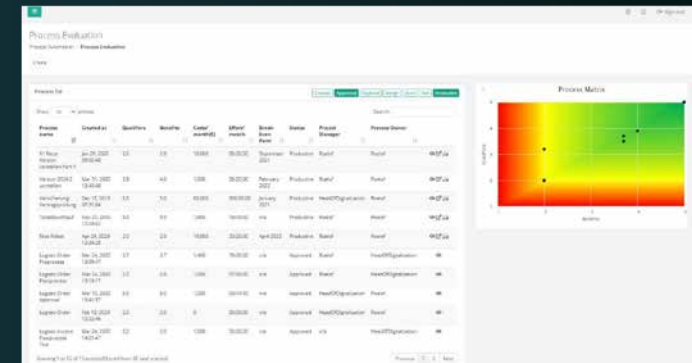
Process Evaluation

Process Automation / Process Evaluation

Create

Process list

Show 10 entries

Search:

| Process name | Created at | Qualifiers | Benefits | Costs/month(€) | Effort/month | Break Even Point | Status | Project Manager | Process Owner | |
|---|---|---|---|---|---|---|---|---|---|---|
| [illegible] | Jan 29, 2020 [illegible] | 3.5 | 3.5 | 10.000 | 35.00.00 | September 2021 | Production | Rudolf | Rudolf | |
| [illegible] | Mar 31, 2020 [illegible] | 3.5 | 4.0 | 1.000 | 35.00.00 | February 2022 | Production | Rudolf | Rudolf | |
| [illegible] | Mar 31, 2019 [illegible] | 3.5 | 3.5 | 10.000 | 350.00.00 | January 2021 | Production | HeadOfOrganization | Rudolf | |
| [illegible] | Mar 22, 2020 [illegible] | 3.5 | 3.5 | 1.000 | 35.00.00 | n/a | Production | Rudolf | Rudolf | |
| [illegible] | Apr 29, 2020 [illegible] | 2.0 | 2.0 | 10.000 | 20.00.00 | April 2022 | Production | Rudolf | Rudolf | |
| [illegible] | Mar 24, 2020 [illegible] | 3.7 | 3.7 | 1.000 | 35.00.00 | n/a | Approved | HeadOfOrganization | HeadOfOrganization | |
| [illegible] | Mar 24, 2020 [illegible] | 3.5 | 3.5 | 1.000 | 37.00.00 | n/a | Approved | Rudolf | HeadOfOrganization | |
| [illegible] | Mar 10, 2020 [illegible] | 3.5 | 3.5 | 1.000 | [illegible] | n/a | Approved | HeadOfOrganization | Rudolf | |
| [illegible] | Feb 12, 2020 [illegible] | 2.0 | 2.0 | 0 | 20.00.00 | n/a | Approved | HeadOfOrganization | Rudolf | |
| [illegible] | Mar 24, 2020 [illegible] | 2.0 | 2.0 | 1.000 | 20.00.00 | n/a | Approved | n/a | HeadOfOrganization | |

Showing 1 to 10 of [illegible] entries

Previous 1 2 Next

Process Matrix

Qualifiers

Benefits